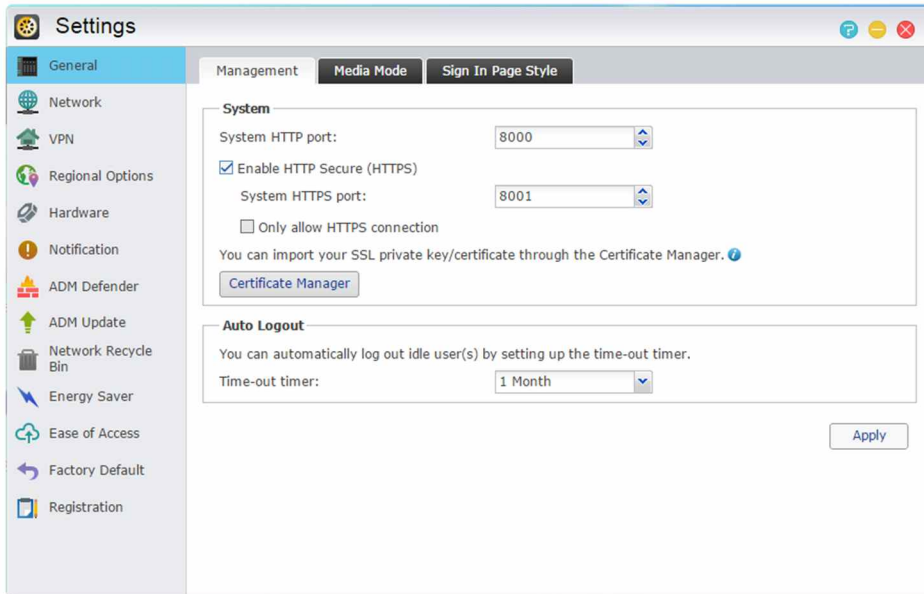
Settings

General
Network
VPN
Regional Options
Hardware
Notification
ADM Defender
ADM Update
Network Recycle Bin
Energy Saver
Ease of Access
Factory Default
Registration

Management | Media Mode | Sign In Page Style

System

System HTTP port: 8000

Enable HTTP Secure (HTTPS)

System HTTPS port: 8001

Only allow HTTPS connection

You can import your SSL private key/certificate through the Certificate Manager.

Certificate Manager

Auto Logout

You can automatically log out idle user(s) by setting up the time-out timer.

Time-out timer: 1 Month

Apply